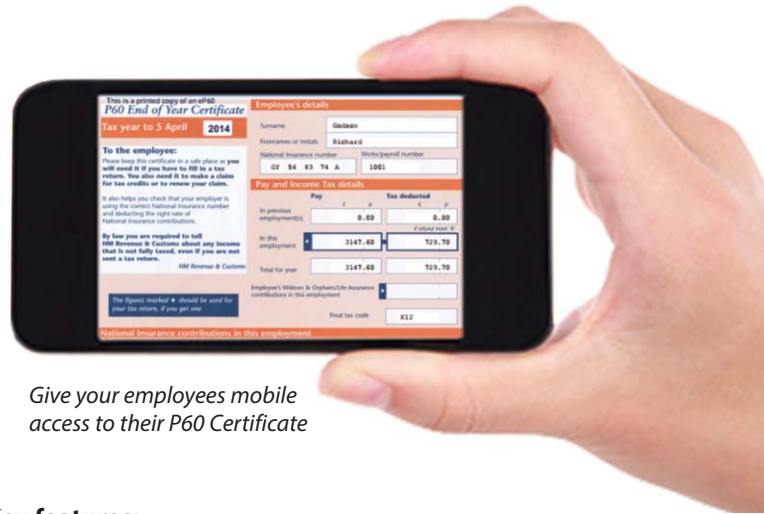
This is a printed copy of an eP60
P60 End of Year Certificate

Tax year to 5 April 2014

To the employee:
Please keep this certificate in a safe place as you will need it if you have to fill in a tax return. You also need it to make a claim for tax credits or to renew your claim.

It also helps you check that your employer is using the correct National Insurance number and deducting the right rate of National Insurance contributions.

By law you are required to tell HM Revenue & Customs about any income that is not fully taxed, even if you are not sent a tax return.

HM Revenue & Customs

The figures marked ★ should be used for your tax return, if you get one

Employee's details

Surname Godson

Forenames or initials Richard

National Insurance number GV 54 83 74 A

Works/payroll number 1001

Pay and Income Tax details

| | Pay £ p | Tax deducted £ p |
|---|---|---|
| In previous employment(s) | 0.00 | 0.00 |
| | | if refund mark 'R' |
| In this employment | ★ 3147.60 | ★ 729.70 |
| Total for year | 3147.60 | 729.70 |

Employee's Widows & Orphans/Life Assurance contributions in this employment ★

Final tax code K12

National Insurance contributions in this employment

Give your employees mobile access to their P60 Certificate

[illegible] features